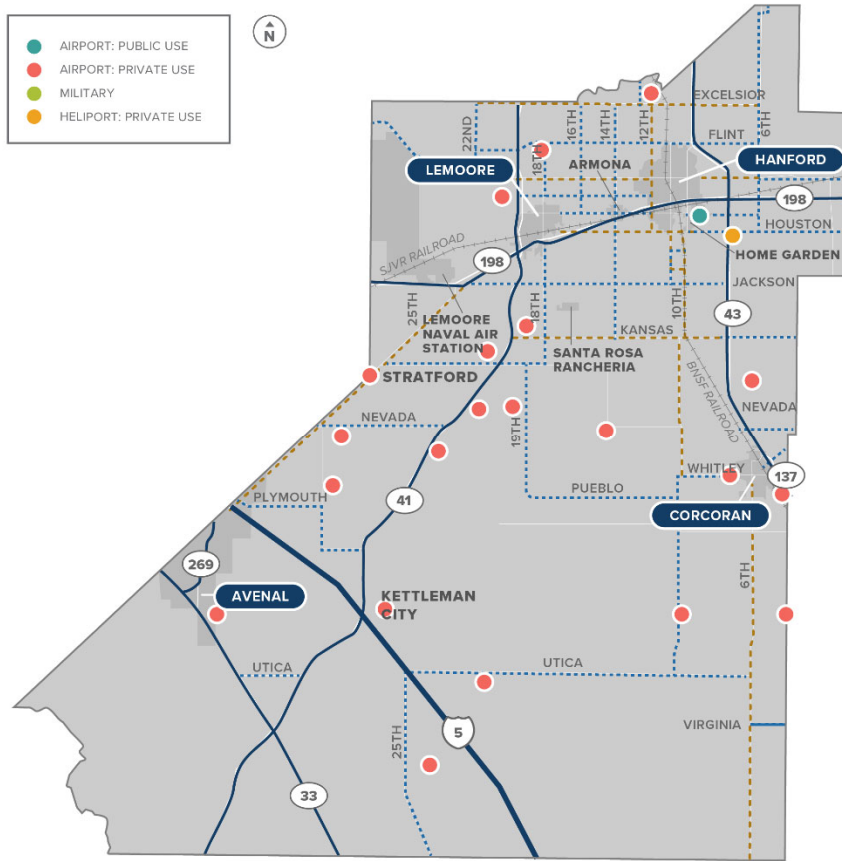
AIRPORT: PUBLIC USE
AIRPORT: PRIVATE USE
MILITARY
HELIPORT: PRIVATE USE

N

EXCELSIOR
22ND
16TH
14TH
12TH
FLINT
6TH
18TH
ARMONA
HANFORD
LEMOORE
198
HOUSTON
HOME GARDEN
SJVR RAILROAD
198
JACKSON
25TH
LEMOORE NAVAL AIR STATION
18TH
10TH
43
KANSAS
SANTA ROSA RANCHERIA
STRATFORD
BNSF RAILROAD
NEVADA
NEVADA
19TH
WHITLEY
137
PUEBLO
PLYMOUTH
41
CORCORAN
269
AVENAL
KETTLEMAN CITY
6TH
UTICA
UTICA
VIRGINIA
25TH
5
33